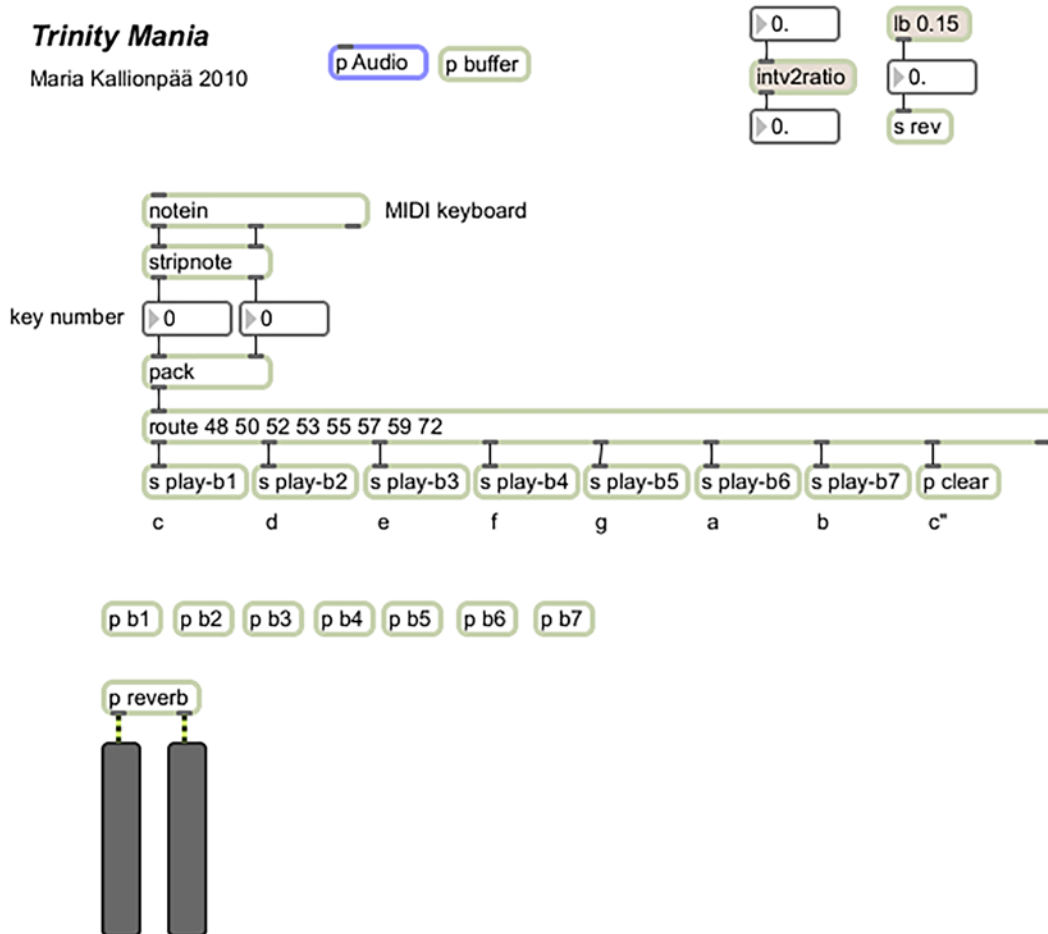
Trinity Mania

Maria Kallionpää 2010

p Audio p buffer

0.
intv2ratio
0.

lb 0.15
0.
s rev

notein MIDI keyboard
stripnote
key number 0 0
pack
route 48 50 52 53 55 57 59 72

s play-b1 s play-b2 s play-b3 s play-b4 s play-b5 s play-b6 s play-b7 p clear
c d e f g a b c"

p b1 p b2 p b3 p b4 p b5 p b6 p b7

p reverb